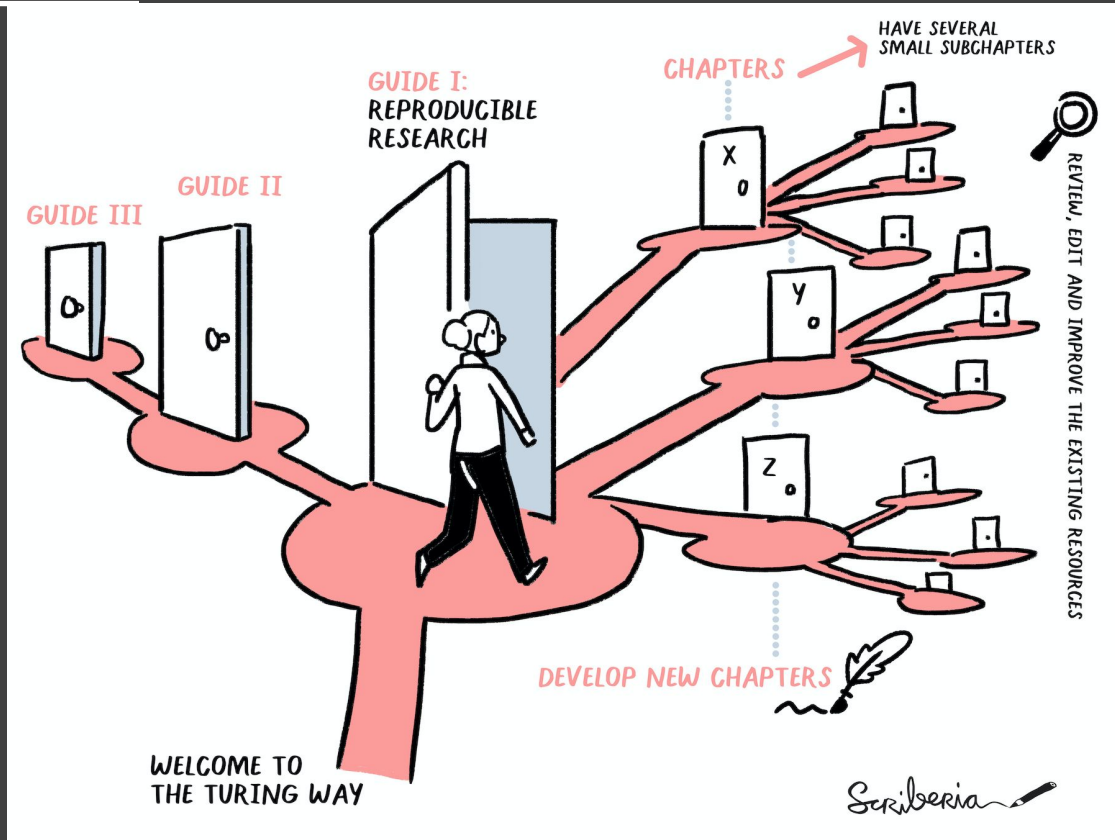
HAVE SEVERAL SMALL SUBCHAPTERS

CHAPTERS

GUIDE I: REPRODUCIBLE RESEARCH

GUIDE II

GUIDE III

X

Y

Z

REVIEW, EDIT AND IMPROVE THE EXISTING RESOURCES

DEVELOP NEW CHAPTERS

WELCOME TO THE TURING WAY

Scriberia